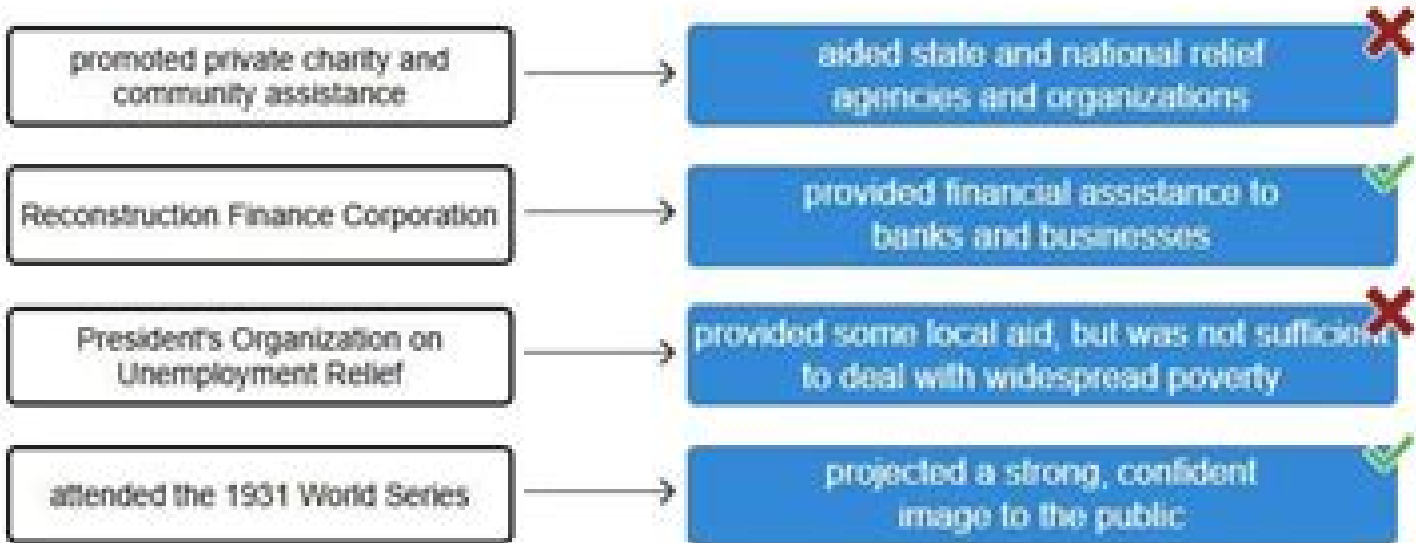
promoted private charity and community assistance

aided state and national relief agencies and organizations

Reconstruction Finance Corporation

provided financial assistance to banks and businesses

President's Organization on Unemployment Relief

provided some local aid, but was not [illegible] to deal with widespread poverty

attended the 1931 World Series

projected a strong, confident image to the public